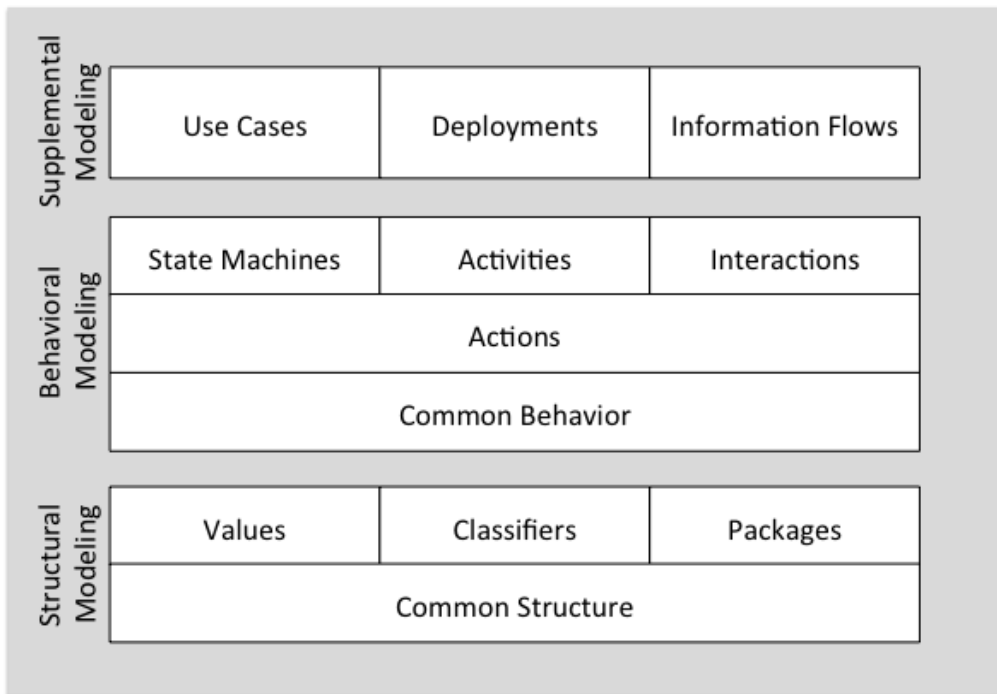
Supplemental Modeling

| Use Cases | Deployments | Information Flows |
|---|---|---|

Behavioral Modeling

| State Machines | Activities | Interactions |
|---|---|---|
| Actions | | |
| Common Behavior | | |

Structural Modeling

| Values | Classifiers | Packages |
|---|---|---|
| Common Structure | | |